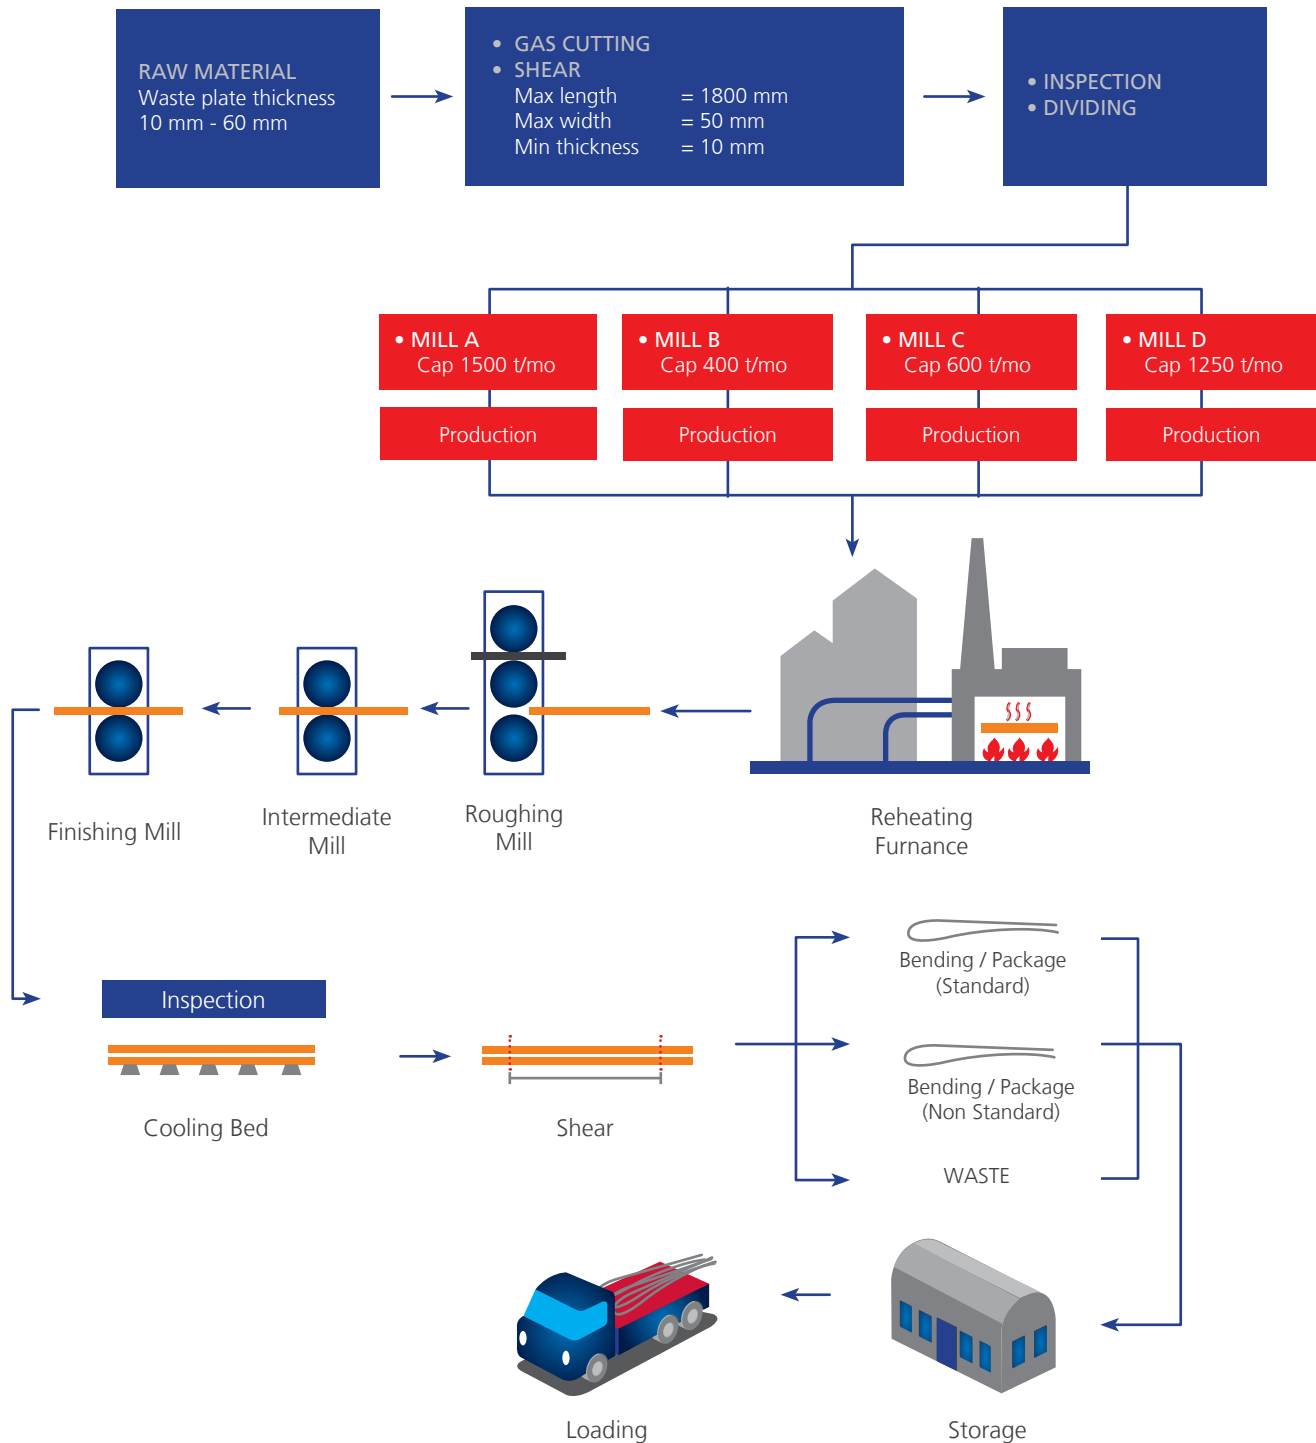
RAW MATERIAL
Waste plate thickness
10 mm - 60 mm

• GAS CUTTING
• SHEAR
Max length = 1800 mm
Max width = 50 mm
Min thickness = 10 mm

• INSPECTION
• DIVIDING

• MILL A
Cap 1500 t/mo

Production

• MILL B
Cap 400 t/mo

Production

• MILL C
Cap 600 t/mo

Production

• MILL D
Cap 1250 t/mo

Production

Finishing Mill

Intermediate Mill

Roughing Mill

Reheating Furnance

Inspection

Cooling Bed

Shear

Bending / Package (Standard)

Bending / Package (Non Standard)

WASTE

Loading

Storage